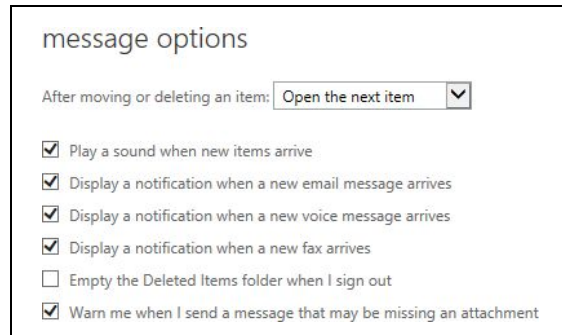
message options

After moving or deleting an item: Open the next item

☑ Play a sound when new items arrive

☑ Display a notification when a new email message arrives

☑ Display a notification when a new voice message arrives

☑ Display a notification when a new fax arrives

☐ Empty the Deleted Items folder when I sign out

☑ Warn me when I send a message that may be missing an attachment